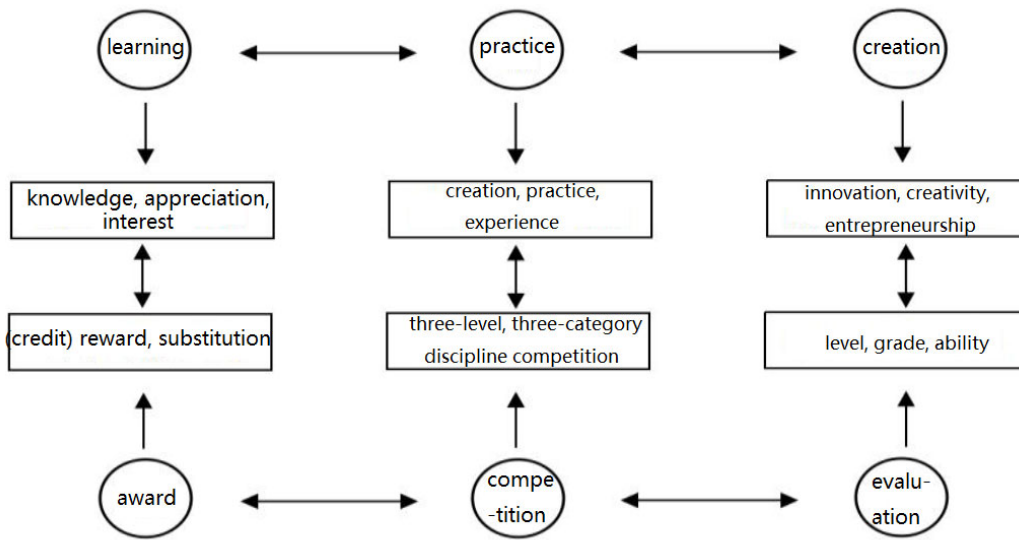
learning

practice

creation

knowledge, appreciation, interest

creation, practice, experience

innovation, creativity, entrepreneurship

(credit) reward, substitution

three-level, three-category discipline competition

level, grade, ability

award

competition

evaluation